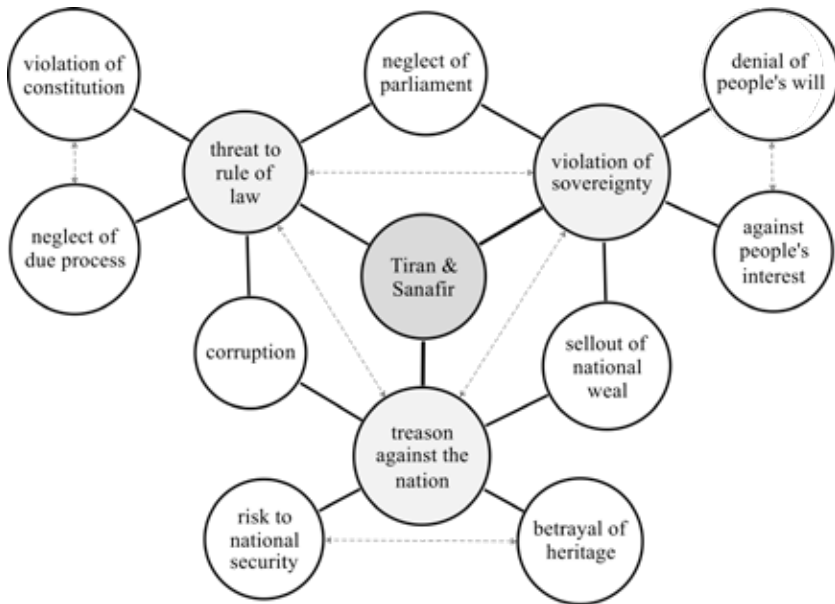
violation of constitution

neglect of parliament

denial of people's will

threat to rule of law

violation of sovereignty

neglect of due process

Tiran & Sanafir

against people's interest

corruption

sellout of national weal

treason against the nation

risk to national security

betrayal of heritage